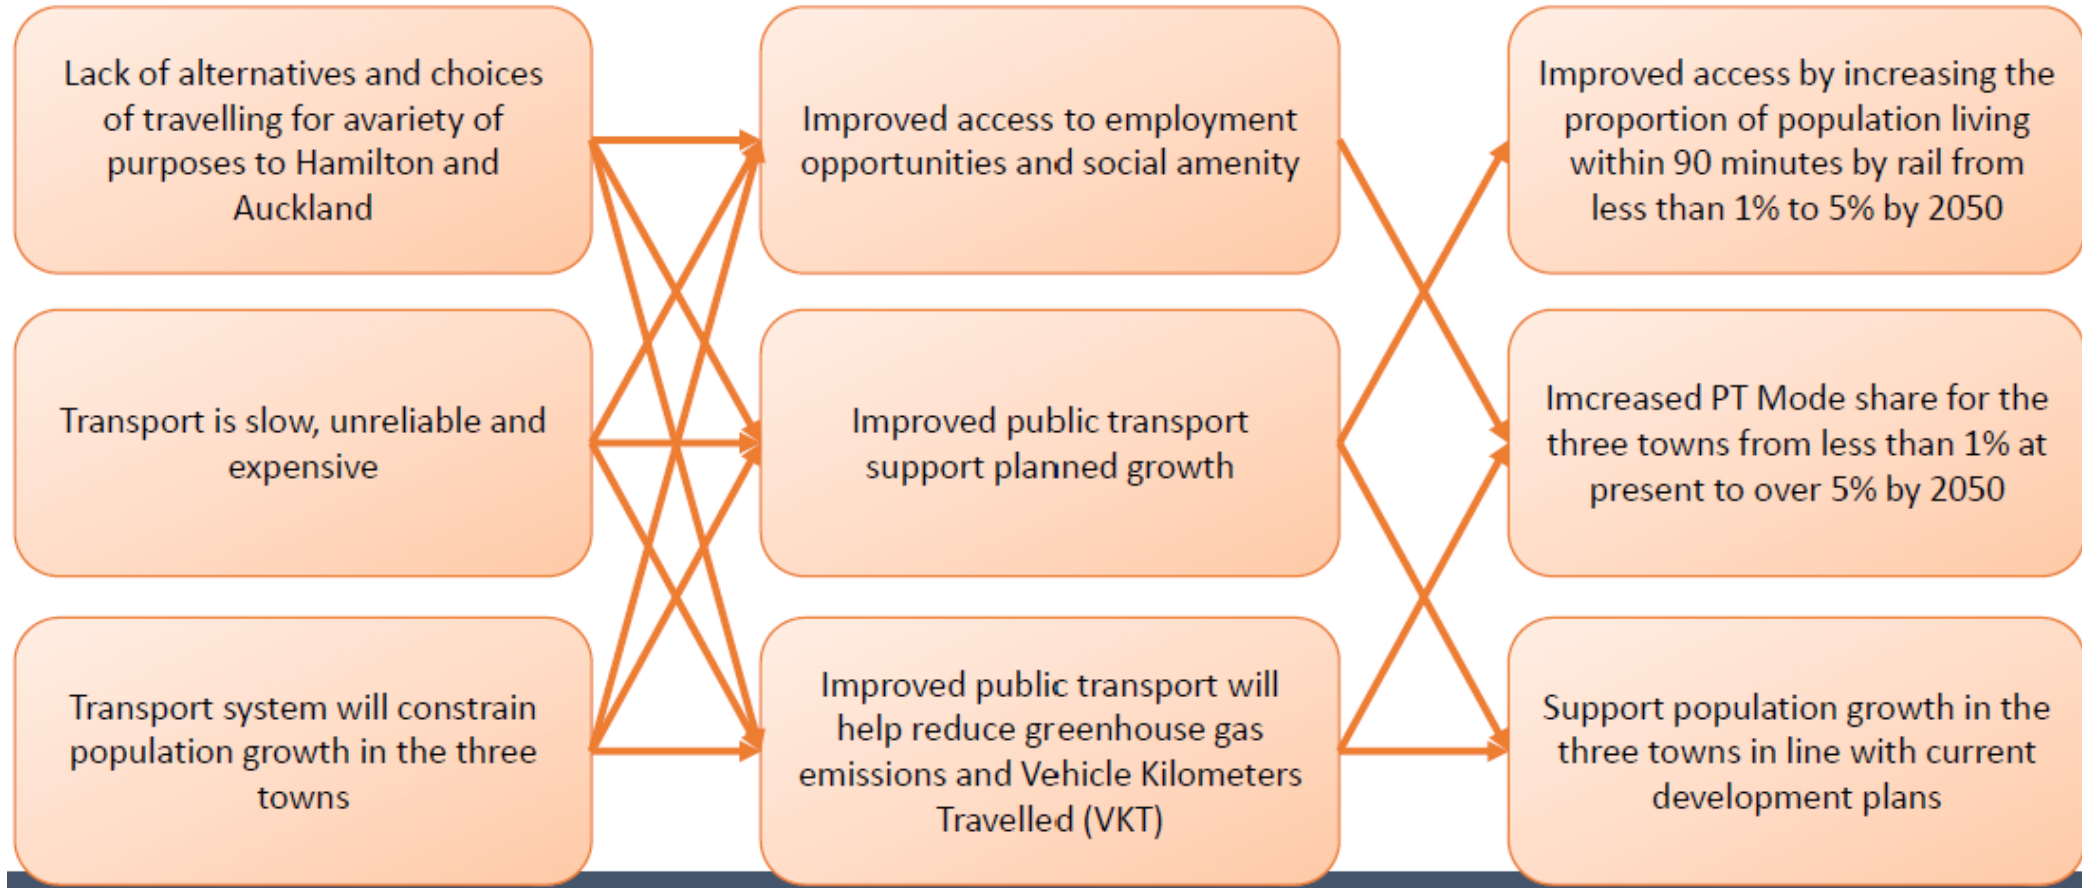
Lack of alternatives and choices of travelling for avariety of purposes to Hamilton and Auckland

Transport is slow, unreliable and expensive

Transport system will constrain population growth in the three towns

Improved access to employment opportunities and social amenity

Improved public transport support planned growth

Improved public transport will help reduce greenhouse gas emissions and Vehicle Kilometers Travelled (VKT)

Improved access by increasing the proportion of population living within 90 minutes by rail from less than 1% to 5% by 2050

Imcreased PT Mode share for the three towns from less than 1% at present to over 5% by 2050

Support population growth in the three towns in line with current development plans